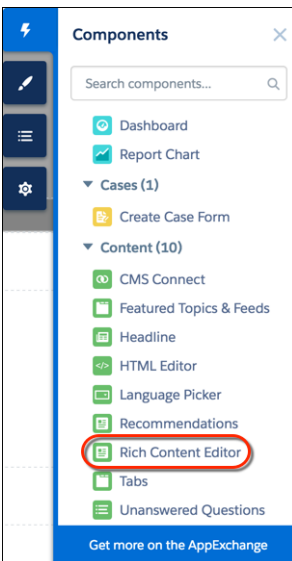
Components

Search components...

Dashboard

Report Chart

Cases (1)

Create Case Form

Content (10)

CMS Connect

Featured Topics & Feeds

Headline

HTML Editor

Language Picker

Recommendations

Rich Content Editor

Tabs

Unanswered Questions

Get more on the AppExchange